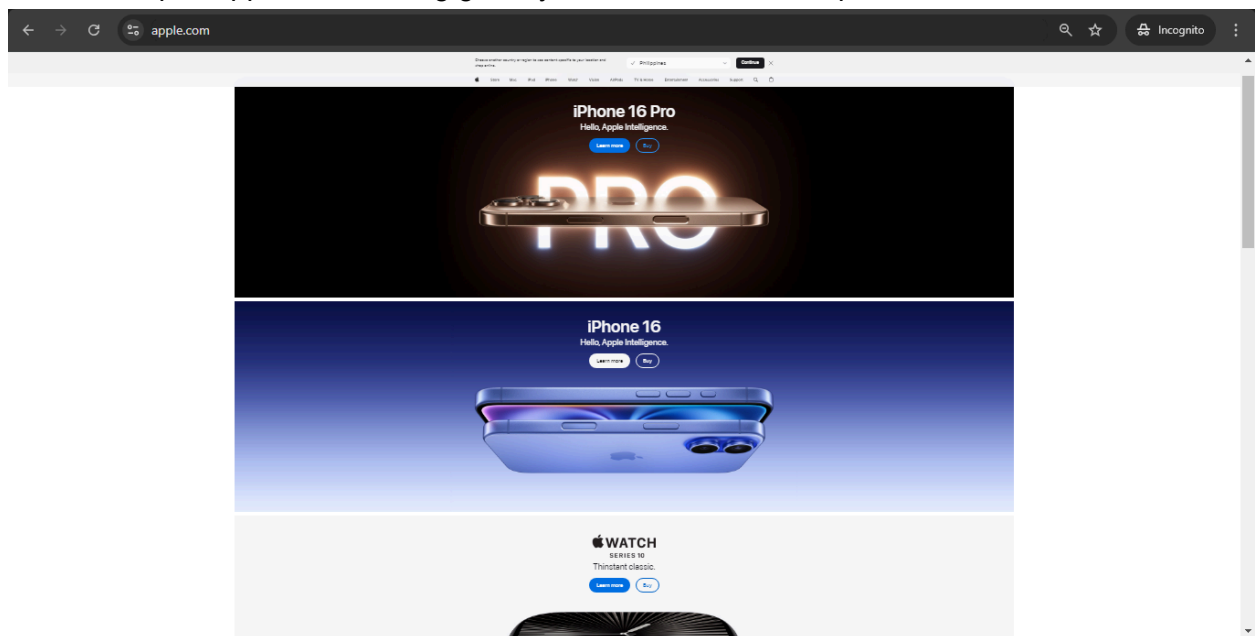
apple.com

Incognito

Choose another country or region to see content specific to your location and shop online.

Philippines

Continue

Store Mac iPad iPhone Watch Vision AirPods TV & Home Entertainment Accessories Support

iPhone 16 Pro

Hello, Apple Intelligence.

Learn more

Buy

PRO

iPhone 16

Hello, Apple Intelligence.

Learn more

Buy

WATCH

SERIES 10

Thinstant classic.

Learn more

Buy